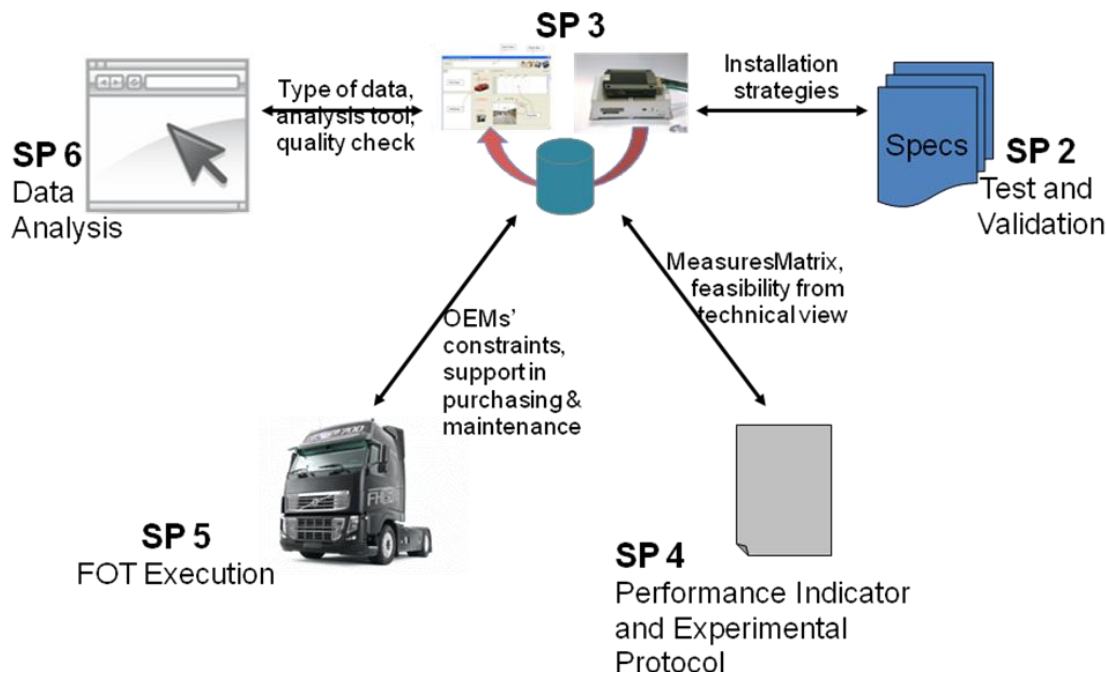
SP 3

Type of data, analysis tool, quality check

Installation strategies

SP 6
Data Analysis

Specs

SP 2
Test and Validation

MeasuresMatrix, feasibility from technical view

OEMs' constraints, support in purchasing & maintenance

SP 5
FOT Execution

SP 4
Performance Indicator and Experimental Protocol